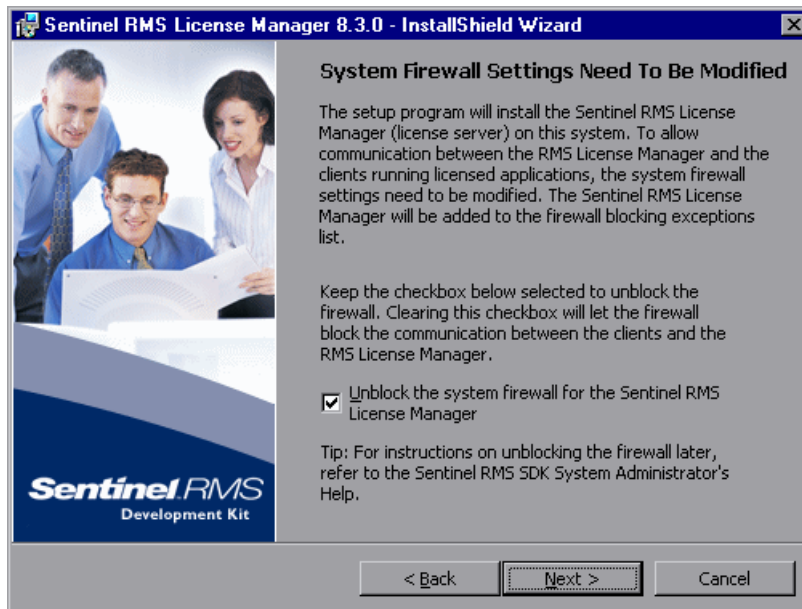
Sentinel RMS License Manager 8.3.0 - InstallShield Wizard

System Firewall Settings Need To Be Modified

The setup program will install the Sentinel RMS License Manager (license server) on this system. To allow communication between the RMS License Manager and the clients running licensed applications, the system firewall settings need to be modified. The Sentinel RMS License Manager will be added to the firewall blocking exceptions list.

Keep the checkbox below selected to unblock the firewall. Clearing this checkbox will let the firewall block the communication between the clients and the RMS License Manager.

Unblock the system firewall for the Sentinel RMS License Manager

Tip: For instructions on unblocking the firewall later, refer to the Sentinel RMS SDK System Administrator's Help.

Sentinel RMS
Development Kit

< Back
Next >
Cancel